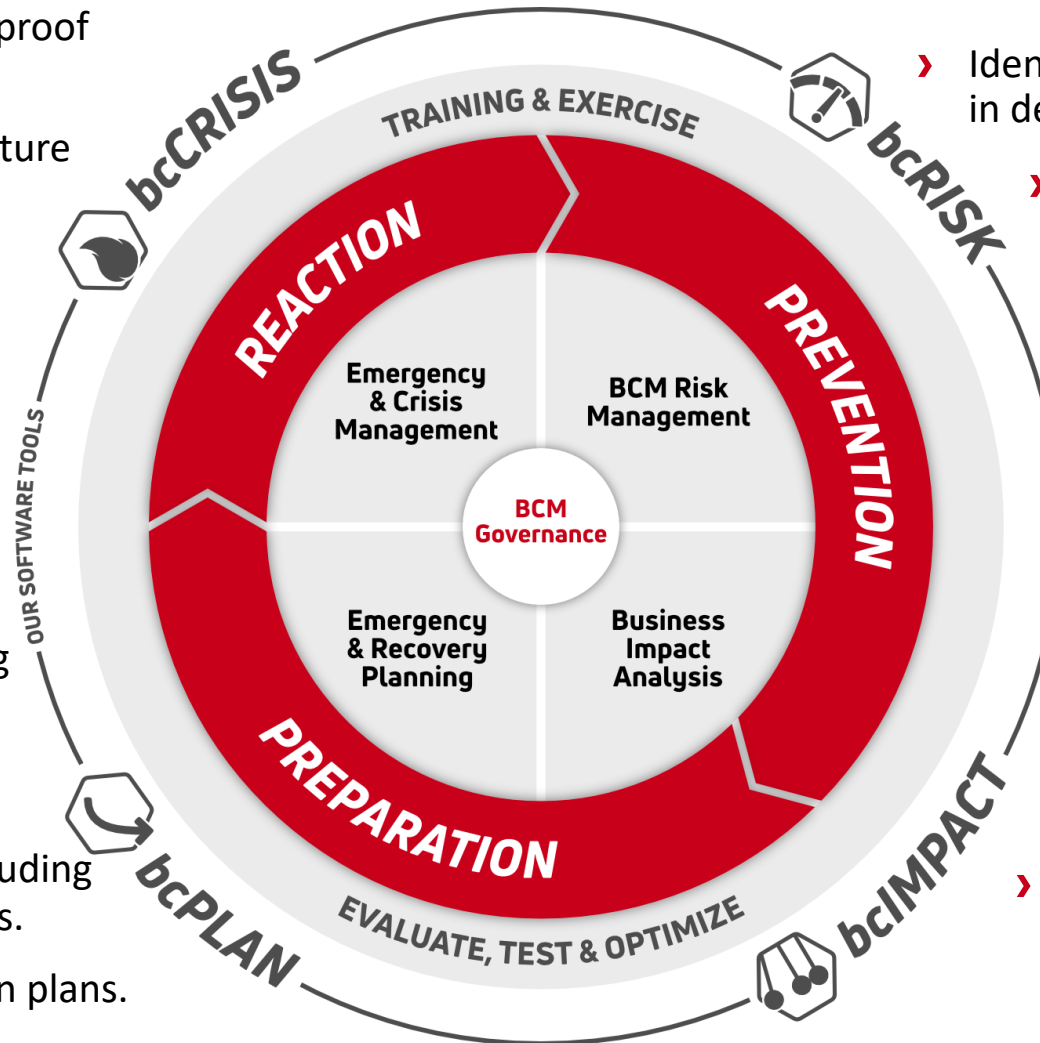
proof

ture

g

uding
s.

n plans.

bcCRISIS

TRAINING & EXERCISE

bcRISK

› Iden
in de

›

REACTION

PREVENTION

Emergency & Crisis Management

BCM Risk Management

BCM Governance

OUR SOFTWARE TOOLS

Emergency & Recovery Planning

Business Impact Analysis

PREPARATION

bcIMPACT

›

bcPLAN

EVALUATE, TEST & OPTIMIZE